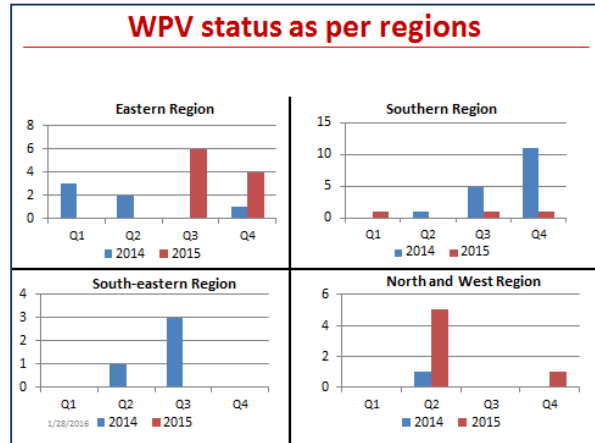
WPV status as per regions

Eastern Region

8
6
4
2
0

Q1 Q2 Q3 Q4

2014 2015

Southern Region

15
10
5
0

Q1 Q2 Q3 Q4

2014 2015

South-eastern Region

4
3
2
1
0

Q1 Q2 Q3 Q4

1/28/2016 2014 2015

North and West Region

6
4
2
0

Q1 Q2 Q3 Q4

2014 2015